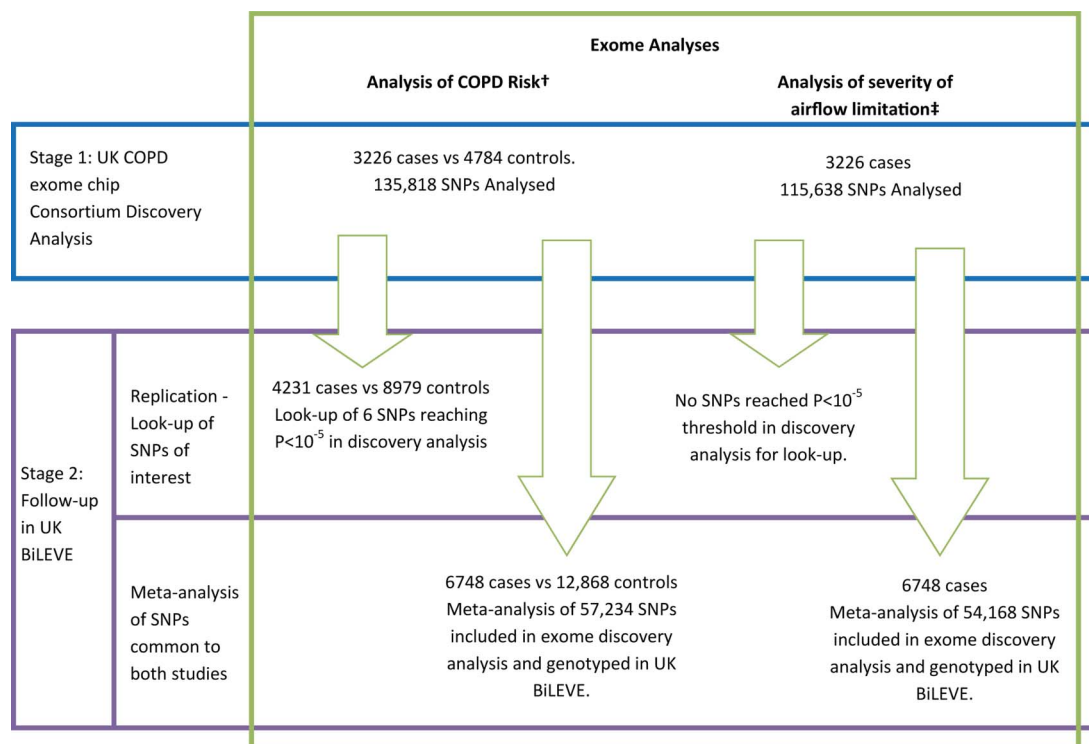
Exome Analyses

Analysis of COPD Risk†

Analysis of severity of airflow limitation‡

Stage 1: UK COPD exome chip Consortium Discovery Analysis

3226 cases vs 4784 controls. 135,818 SNPs Analysed

3226 cases 115,638 SNPs Analysed

Stage 2: Follow-up in UK BiLEVE

Replication - Look-up of SNPs of interest

4231 cases vs 8979 controls Look-up of 6 SNPs reaching P<$10^{-5}$ in discovery analysis

No SNPs reached P<$10^{-5}$ threshold in discovery analysis for look-up.

Meta-analysis of SNPs common to both studies

6748 cases vs 12,868 controls Meta-analysis of 57,234 SNPs included in exome discovery analysis and genotyped in UK BiLEVE.

6748 cases Meta-analysis of 54,168 SNPs included in exome discovery analysis and genotyped in UK BiLEVE.